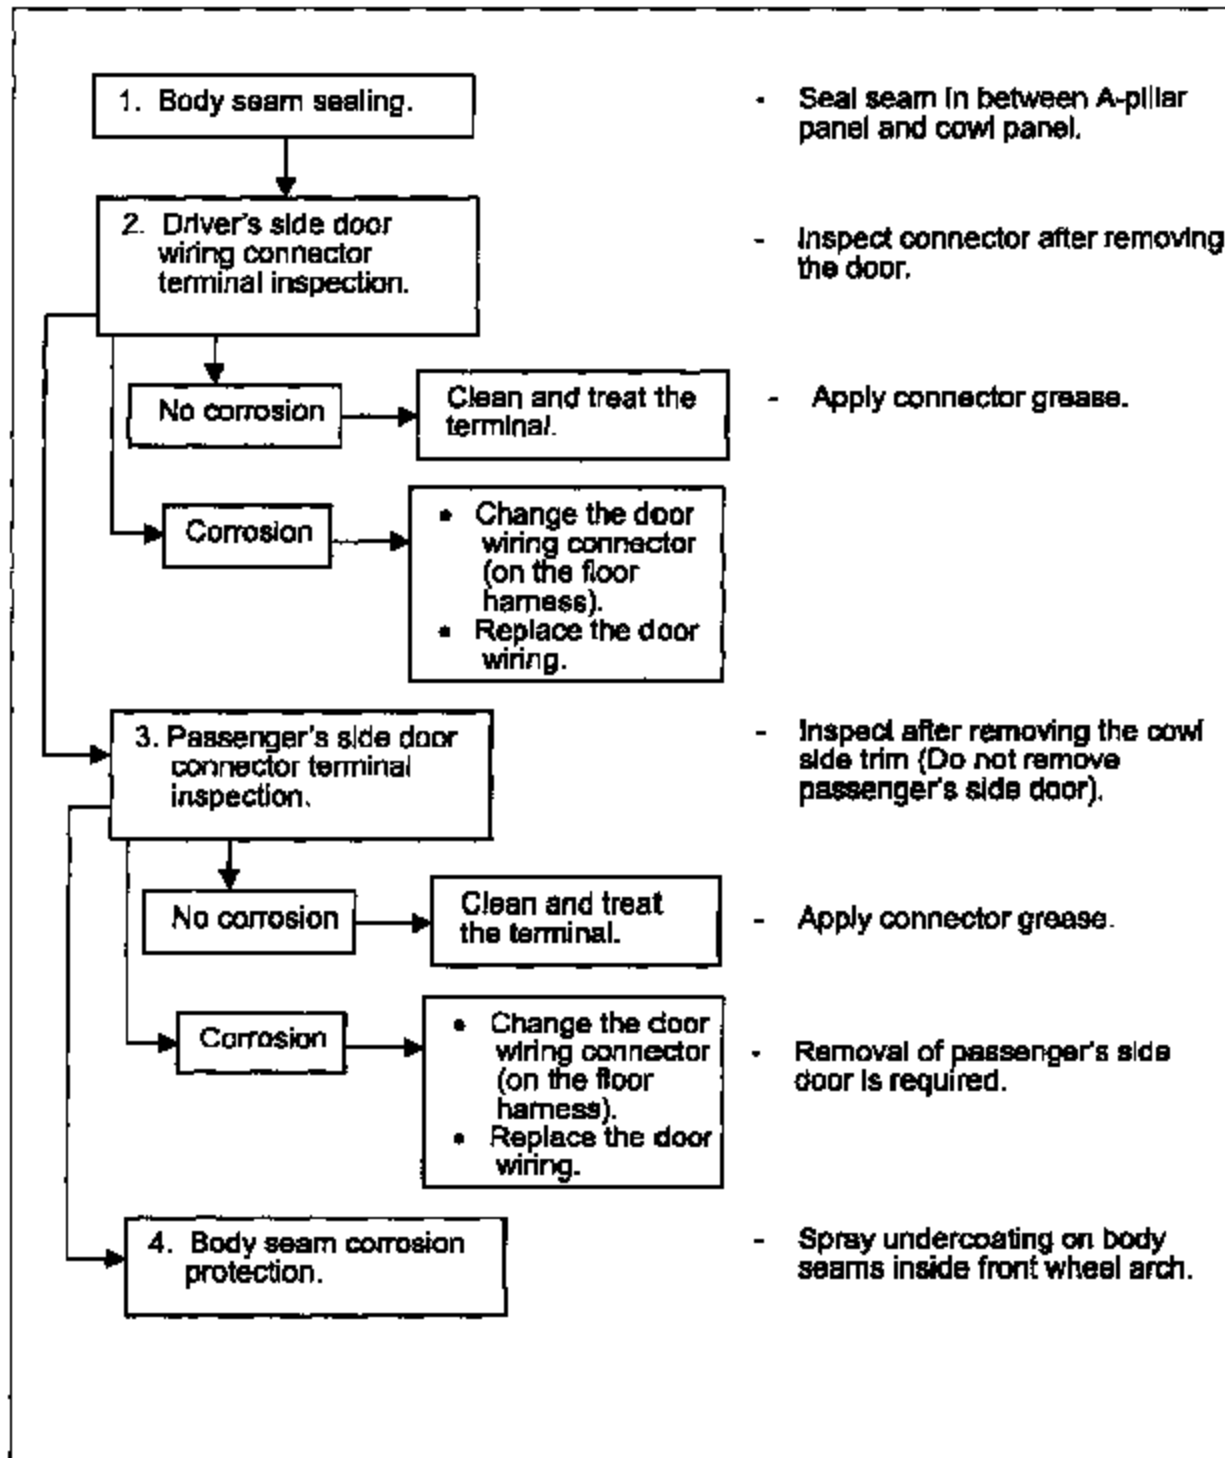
1. Body seam sealing.

- Seal seam in between A-pillar panel and cowl panel.

2. Driver's side door wiring connector terminal inspection.

- Inspect connector after removing the door.

No corrosion

Clean and treat the terminal.

- Apply connector grease.

Corrosion

• Change the door wiring connector (on the floor harness).
• Replace the door wiring.

3. Passenger's side door connector terminal inspection.

- Inspect after removing the cowl side trim (Do not remove passenger's side door).

No corrosion

Clean and treat the terminal.

- Apply connector grease.

Corrosion

• Change the door wiring connector (on the floor harness).
• Replace the door wiring.

- Removal of passenger's side door is required.

4. Body seam corrosion protection.

- Spray undercoating on body seams inside front wheel arch.